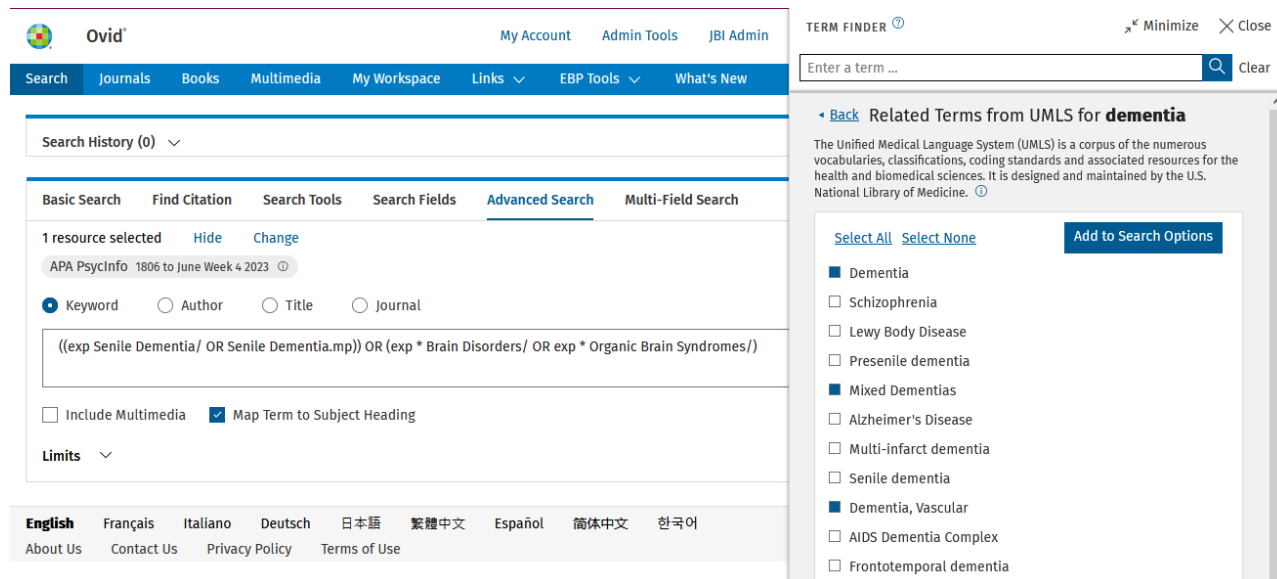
Ovid®

My Account Admin Tools JBI Admin

Search Journals Books Multimedia My Workspace Links EBP Tools What's New

Search History (0)

Basic Search Find Citation Search Tools Search Fields Advanced Search Multi-Field Search

1 resource selected Hide Change

APA PsycInfo 1806 to June Week 4 2023

Keyword Author Title Journal

((exp Senile Dementia/ OR Senile Dementia.mp)) OR (exp * Brain Disorders/ OR exp * Organic Brain Syndromes/)

Include Multimedia Map Term to Subject Heading

Limits

English Français Italiano Deutsch 日本語 繁體中文 Español 简体中文 한국어

About Us Contact Us Privacy Policy Terms of Use

TERM FINDER Minimize Close

Enter a term ... Clear

Back Related Terms from UMLS for **dementia**

The Unified Medical Language System (UMLS) is a corpus of the numerous vocabularies, classifications, coding standards and associated resources for the health and biomedical sciences. It is designed and maintained by the U.S. National Library of Medicine.

Select All Select None Add to Search Options

Dementia
Schizophrenia
Lewy Body Disease
Presenile dementia
Mixed Dementias
Alzheimer's Disease
Multi-infarct dementia
Senile dementia
Dementia, Vascular
AIDS Dementia Complex
Frontotemporal dementia